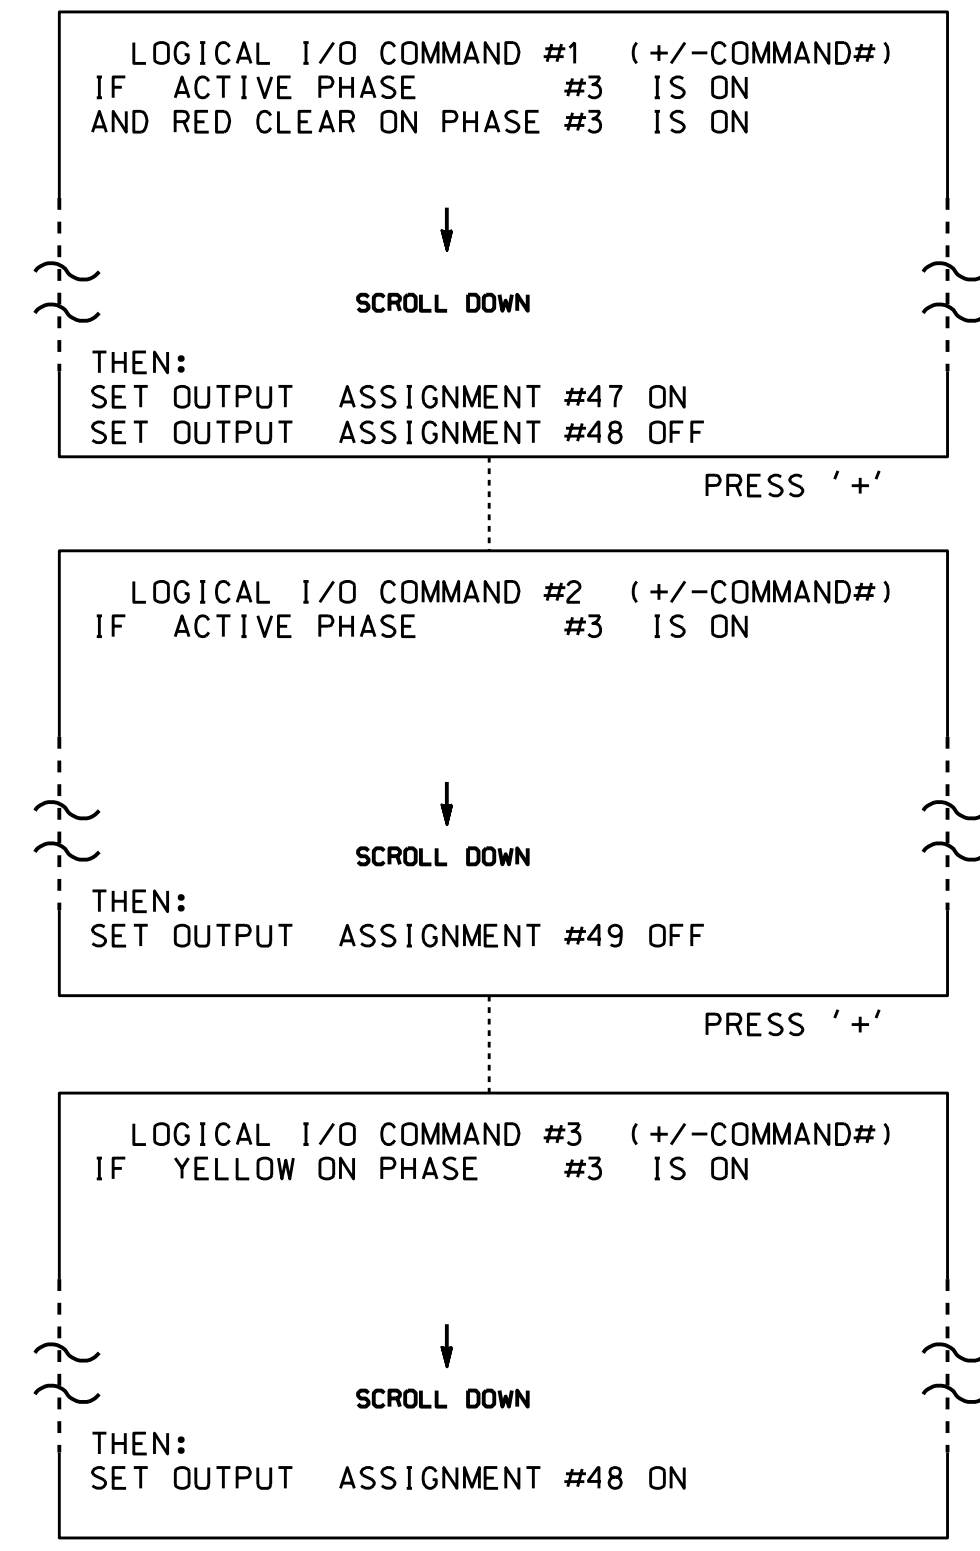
LOGICAL I/O COMMAND #1 (+/-COMMAND#)
IF ACTIVE PHASE #3 IS ON
AND RED CLEAR ON PHASE #3 IS ON

SCROLL DOWN

THEN:
SET OUTPUT ASSIGNMENT #47 ON
SET OUTPUT ASSIGNMENT #48 OFF

PRESS '+'

LOGICAL I/O COMMAND #2 (+/-COMMAND#)
IF ACTIVE PHASE #3 IS ON

SCROLL DOWN

THEN:
SET OUTPUT ASSIGNMENT #49 OFF

PRESS '+'

LOGICAL I/O COMMAND #3 (+/-COMMAND#)
IF YELLOW ON PHASE #3 IS ON

SCROLL DOWN

THEN:
SET OUTPUT ASSIGNMENT #48 ON